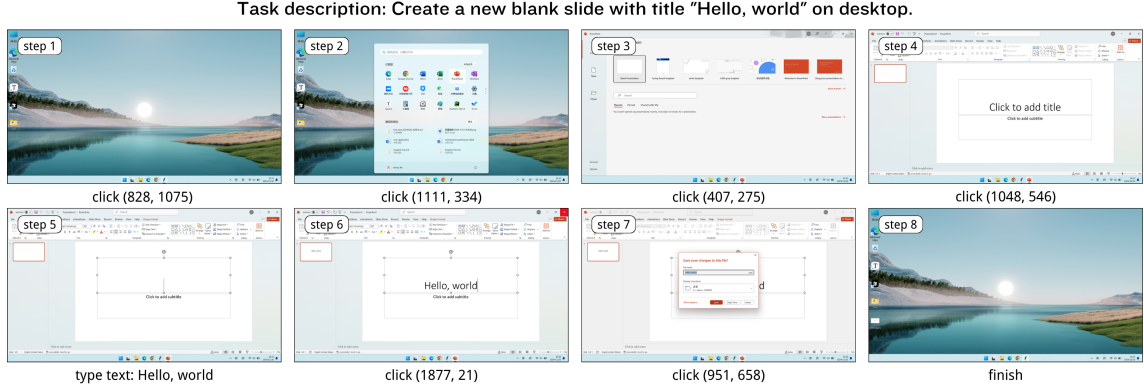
Task description: Create a new blank slide with title "Hello, world" on desktop.

step 1
click (828, 1075)

step 2
click (1111, 334)

step 3
click (407, 275)

step 4
Click to add title
Click to add subtitle
click (1048, 546)

step 5
Click to add subtitle
type text: Hello, world

step 6
Hello, world
Click to add subtitle
click (1877, 21)

step 7
click (951, 658)

step 8
finish